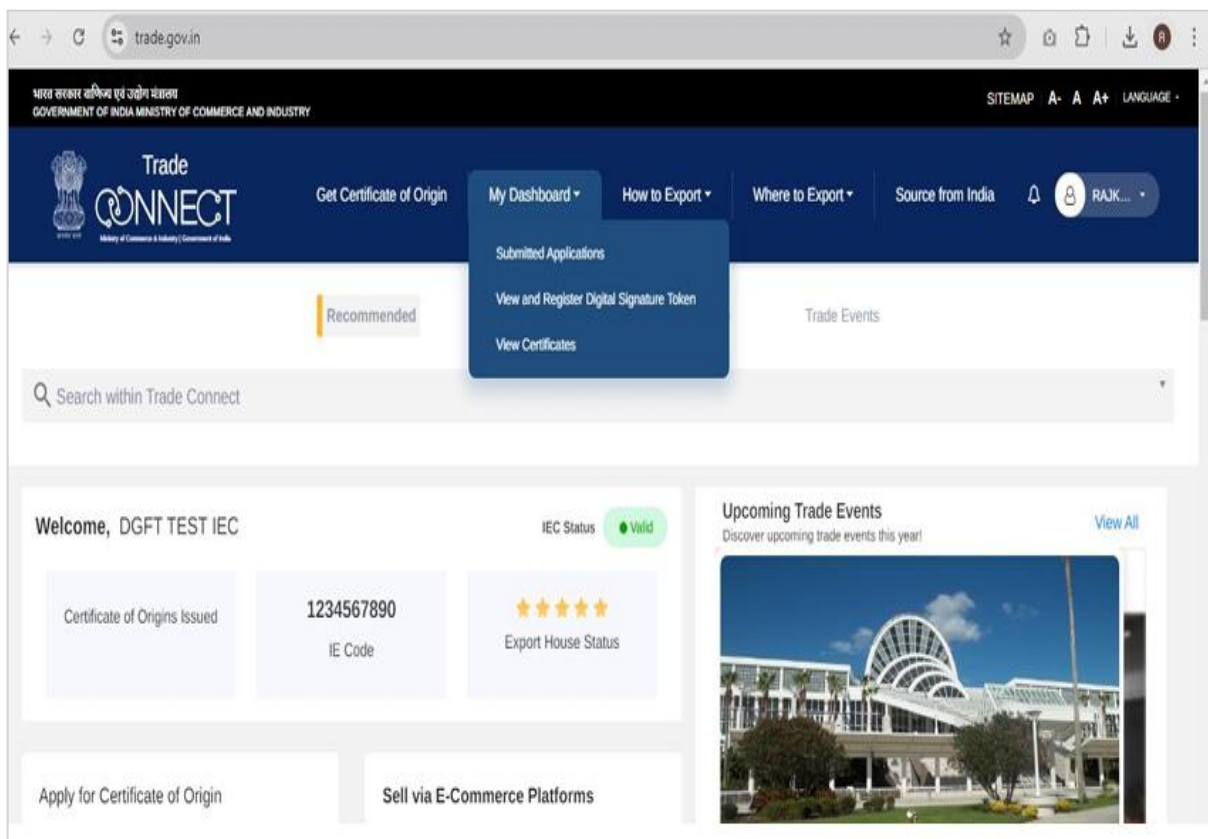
trade.gov.in

भारत सरकार वाणिज्य एवं उद्योग मंत्रालय
GOVERNMENT OF INDIA MINISTRY OF COMMERCE AND INDUSTRY

SITEMAP A- A A+ LANGUAGE

Trade CONNECT
Ministry of Commerce & Industry | Government of India

Get Certificate of Origin
My Dashboard
Submitted Applications
View and Register Digital Signature Token
View Certificates
How to Export
Where to Export
Source from India
RAJK...

Recommended
Trade Events

Search within Trade Connect

Welcome, DGFT TEST IEC
IEC Status Valid

Certificate of Origins Issued

1234567890
IE Code

Export House Status

Upcoming Trade Events
Discover upcoming trade events this year!
View All

Apply for Certificate of Origin

Sell via E-Commerce Platforms